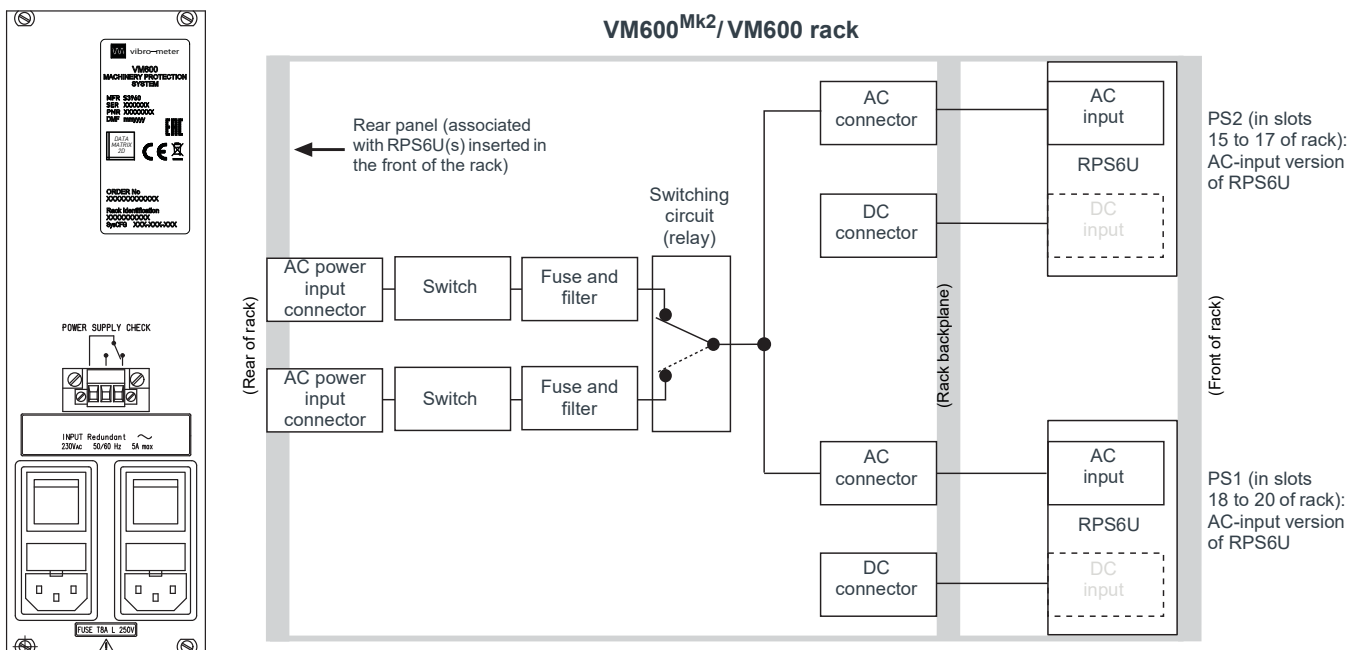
vibro-meter

VM600
MACHINERY PROTECTION
SYSTEM

MFR S3960
SER XXXXXX
PNR XXXXXXX
DMF XXXXXX

DATA MATRIX 2D

ORDER No
XXXXXXXXXXXX

Rack Identification
XXXXXXXXXX
SysCFG XXX-XXX-XXX

POWER SUPPLY CHECK

INPUT Redundant ~
230VAC 50/60 Hz 5A max

FUSE T8A L 250V

VM600$^{Mk2}$/ VM600 rack

Rear panel (associated with RPS6U(s) inserted in the front of the rack)

(Rear of rack)

AC power input connector

Switch

Fuse and filter

AC power input connector

Switch

Fuse and filter

Switching circuit (relay)

AC connector

DC connector

AC connector

DC connector

(Rack backplane)

AC input

RPS6U

DC input

AC input

RPS6U

DC input

(Front of rack)

PS2 (in slots 15 to 17 of rack): AC-input version of RPS6U

PS1 (in slots 18 to 20 of rack): AC-input version of RPS6U